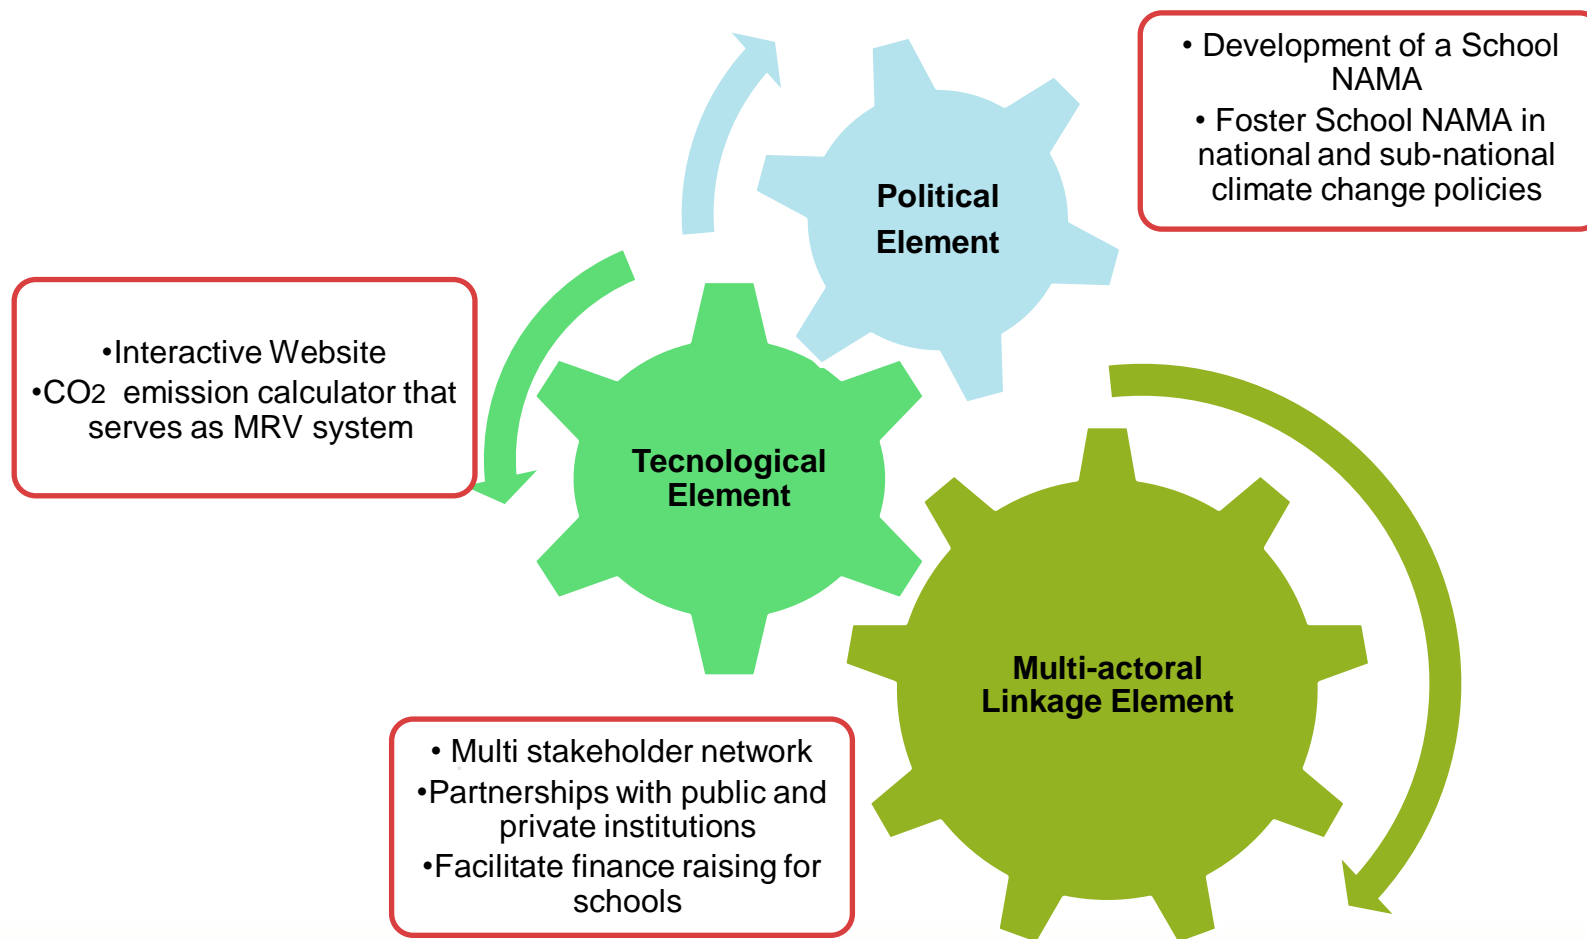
• Development of a School NAMA
• Foster School NAMA in national and sub-national climate change policies

Political Element

•Interactive Website
•$CO_2$ emission calculator that serves as MRV system

Tecnological Element

Multi-actoral Linkage Element

• Multi stakeholder network
•Partnerships with public and private institutions
•Facilitate finance raising for schools